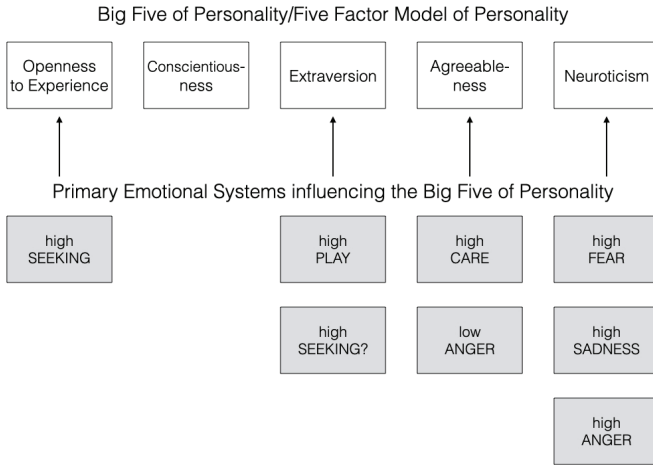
Big Five of Personality/Five Factor Model of Personality

Openness to Experience

Conscientiousness

Extraversion

Agreeableness

Neuroticism

Primary Emotional Systems influencing the Big Five of Personality

high SEEKING

high PLAY

high CARE

high FEAR

high SEEKING?

low ANGER

high SADNESS

high ANGER